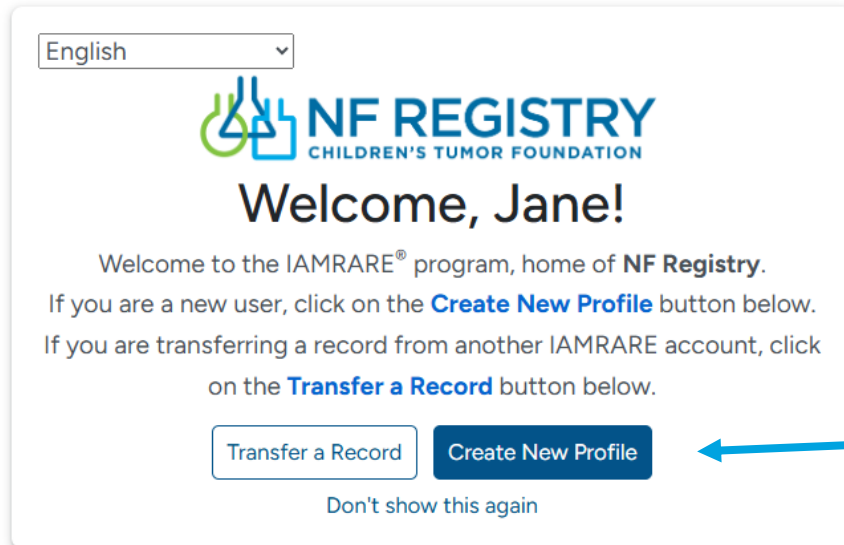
English

NF REGISTRY
CHILDREN'S TUMOR FOUNDATION

Welcome, Jane!

Welcome to the IAMRARE® program, home of NF Registry. If you are a new user, click on the Create New Profile button below. If you are transferring a record from another IAMRARE account, click on the Transfer a Record button below.

Transfer a Record

Create New Profile

Don't show this again